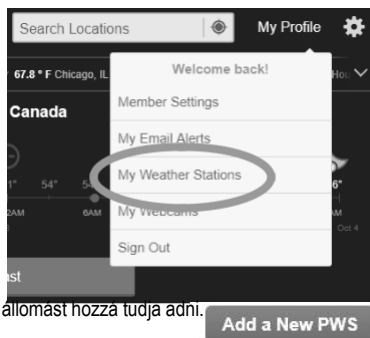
Search Locations

My Profile

67.8 °F Chicago, IL

Hou

Canada

1°

54°

54

6°

2AM

6AM

AM

Oct 4

st

Welcome back!

Member Settings

My Email Alerts

My Weather Stations

My Webcams

Sign Out

állomást hozzá tudja adni.

Add a New PWS